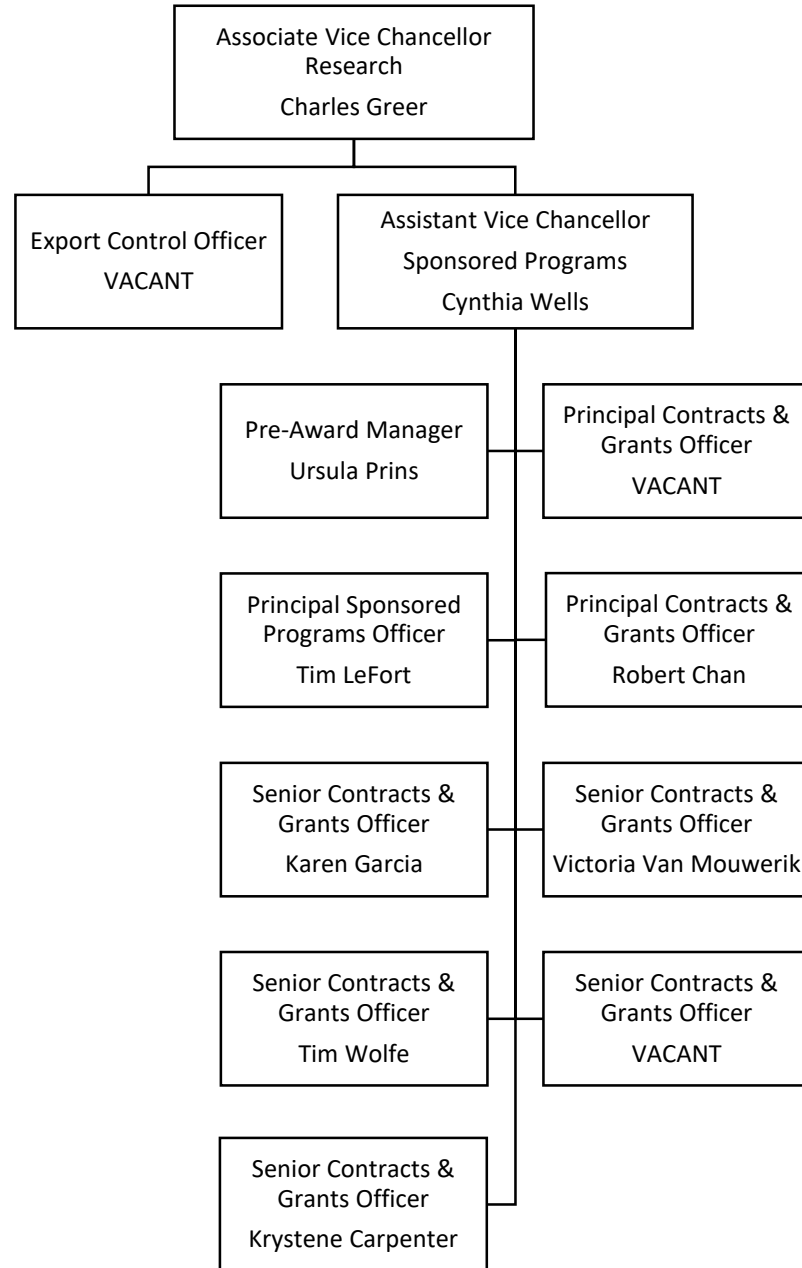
Associate Vice Chancellor
Research
Charles Greer

Export Control Officer
VACANT

Assistant Vice Chancellor
Sponsored Programs
Cynthia Wells

Pre-Award Manager
Ursula Prins

Principal Contracts & Grants Officer
VACANT

Principal Sponsored Programs Officer
Tim LeFort

Principal Contracts & Grants Officer
Robert Chan

Senior Contracts & Grants Officer
Karen Garcia

Senior Contracts & Grants Officer
Victoria Van Mouwerik

Senior Contracts & Grants Officer
Tim Wolfe

Senior Contracts & Grants Officer
VACANT

Senior Contracts & Grants Officer
Krystene Carpenter